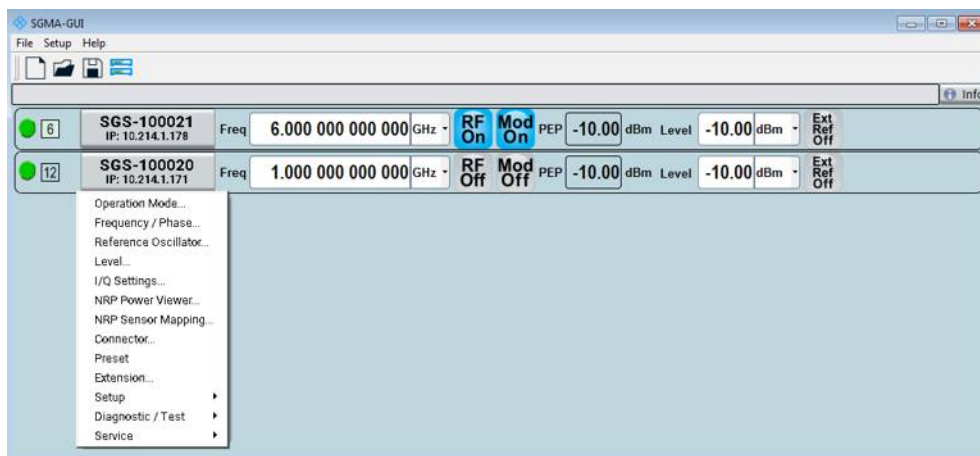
SGMA-GUI

File Setup Help

Info

6 SGS-100021 IP: 10.214.1.178 Freq 6.000 000 000 000 GHz RF On Mod On PEP -10.00 dBm Level -10.00 dBm Ext Ref Off

12 SGS-100020 IP: 10.214.1.171 Freq 1.000 000 000 000 GHz RF Off Mod Off PEP -10.00 dBm Level -10.00 dBm Ext Ref Off

Operation Mode...
Frequency / Phase...
Reference Oscillator...
Level...
I/Q Settings...
NRP Power Viewer...
NRP Sensor Mapping...
Connector...
Preset
Extension...
Setup
Diagnostic / Test
Service